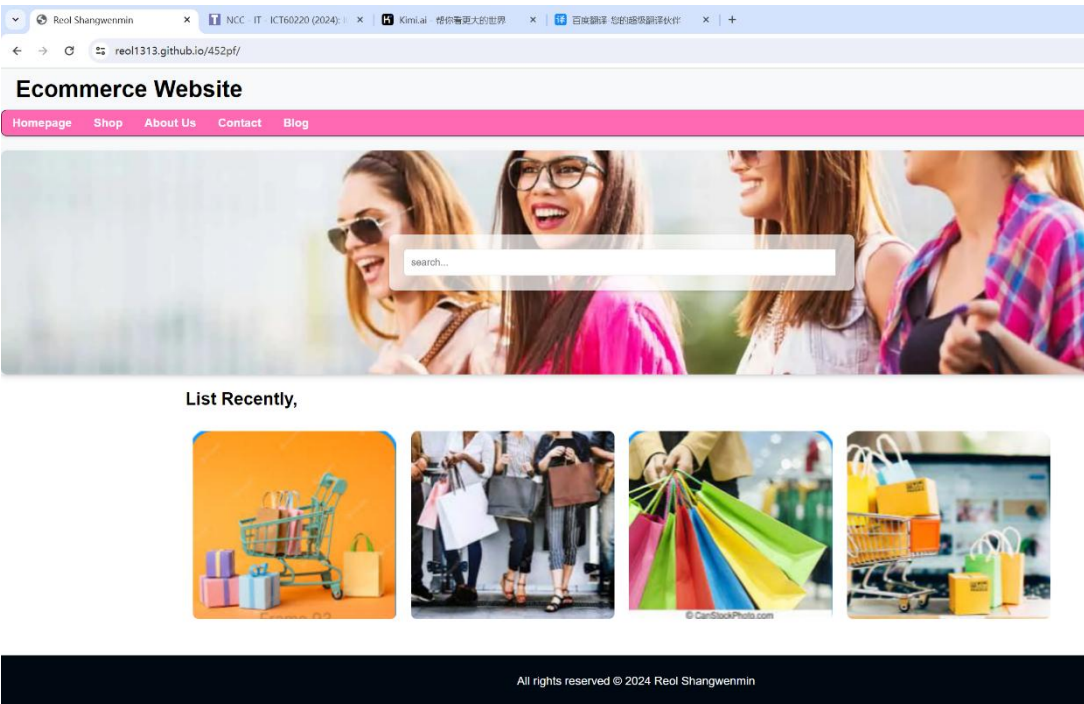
Reol Shangwenmin ×
NCC - IT - ICT60220 (2024): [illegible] ×
Kimi.ai - 帮你看更大的世界 ×
百度翻译 您的超级翻译伙伴 ×
+

reol1313.github.io/452pf/

Ecommerce Website

Homepage Shop About Us Contact Blog

search...

List Recently,

Frame 93

© CanStockPhoto.com

All rights reserved © 2024 Reol Shangwenmin